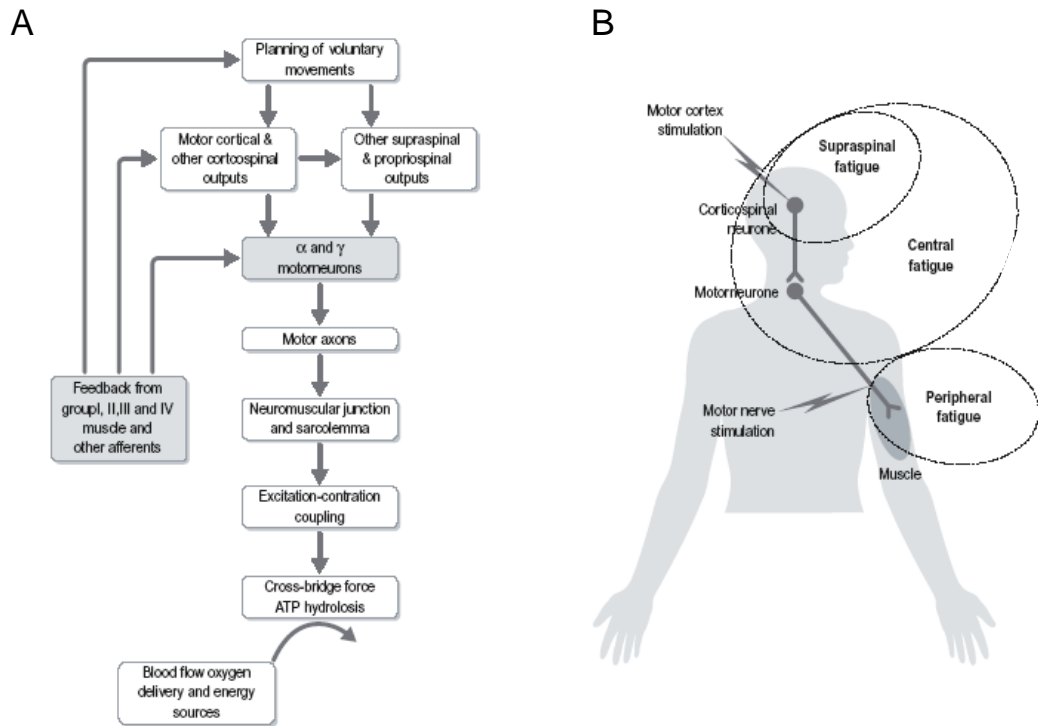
A

Planning of voluntary movements

Motor cortical & other cortcospinal outputs

Other supraspinal & propriospinal outputs

$\alpha$ and $\gamma$ motorneurons

Motor axons

Feedback from groupI, II,III and IV musde and other afferents

Neuromuscular junction and sarcolemma

Excitation-contration coupling

Cross-bridge force ATP hydrolosis

Blood flow oxygen delivery and energy sources

B

Motor cortex stimulation

Supraspinal fatigue

Corticospinal neurone

Central fatigue

Motorneurone

Peripheral fatigue

Motor nerve stimulation

Muscle